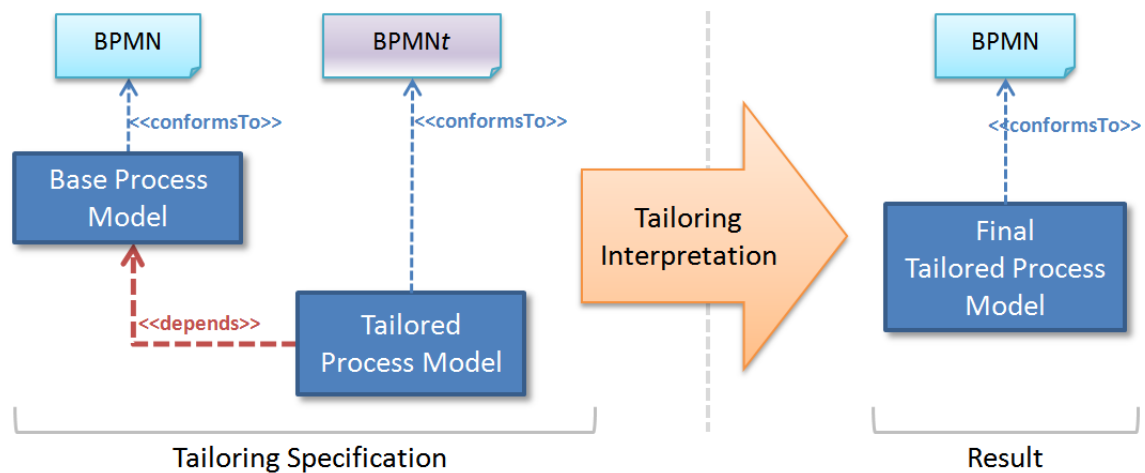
BPMN

BPMN*t*

BPMN

<<conformsTo>>

<<conformsTo>>

<<conformsTo>>

Base Process Model

<<depends>>

Tailored Process Model

Tailoring Interpretation

Final Tailored Process Model

Tailoring Specification

Result